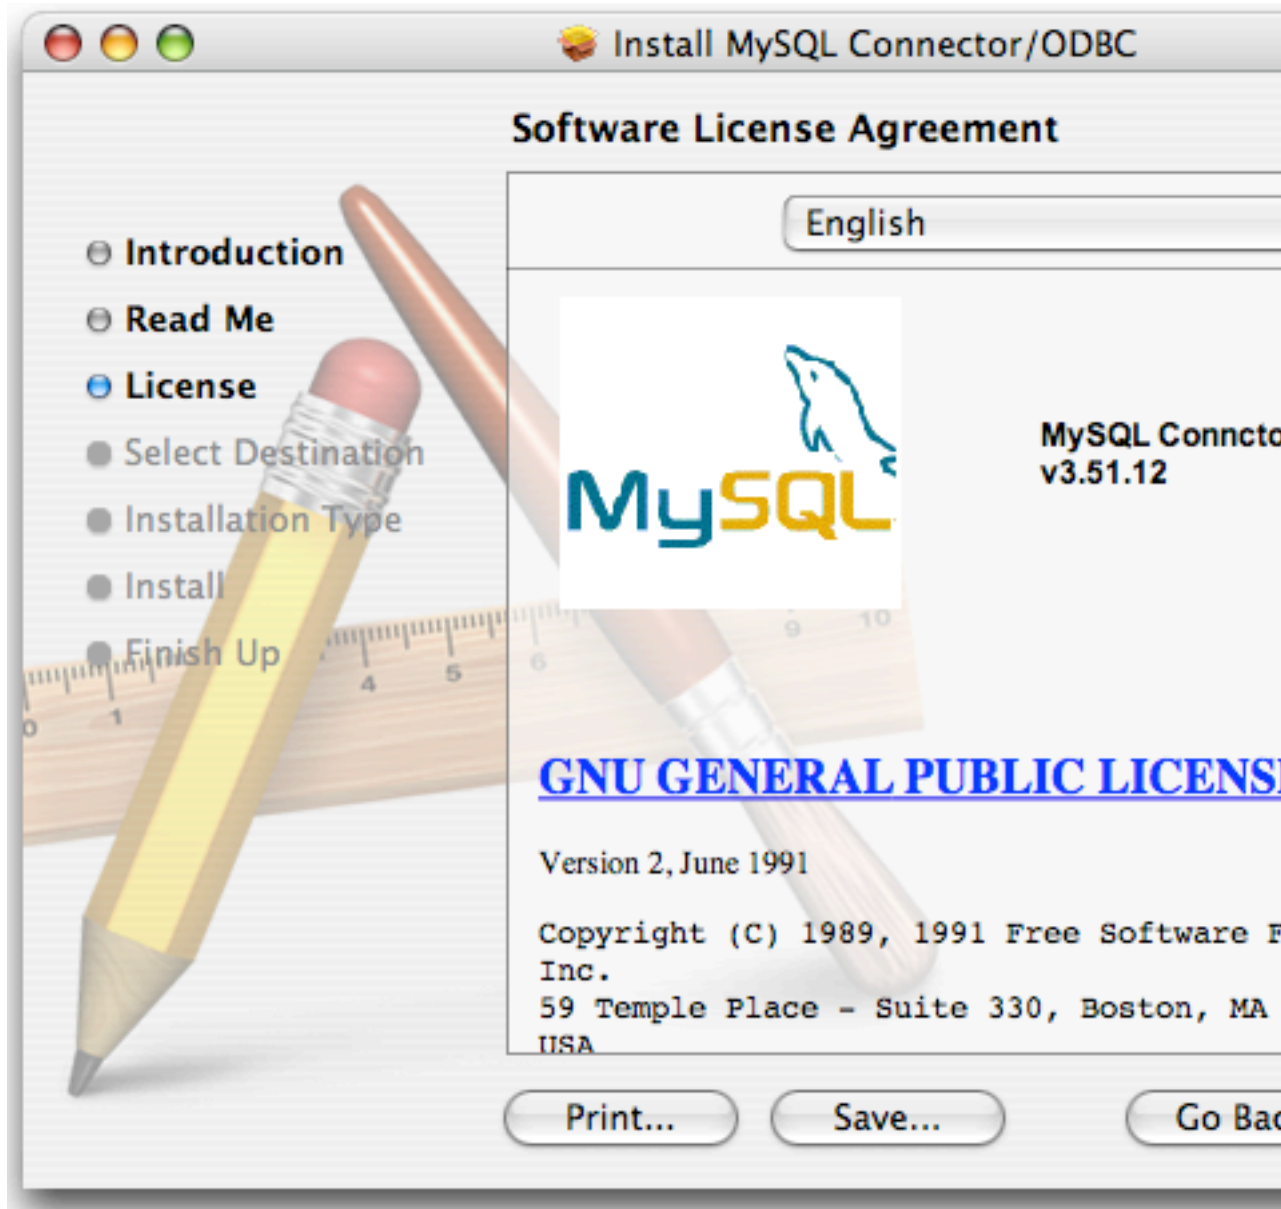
Install MySQL Connector/ODBC

Software License Agreement

English

Introduction
Read Me
License
Select Destination
Installation Type
Install
Finish Up

MySQL

MySQL Connecto
v3.51.12

GNU GENERAL PUBLIC LICENS

Version 2, June 1991

Copyright (C) 1989, 1991 Free Software F
Inc.
59 Temple Place - Suite 330, Boston, MA
USA

Print...
Save...
Go Bac